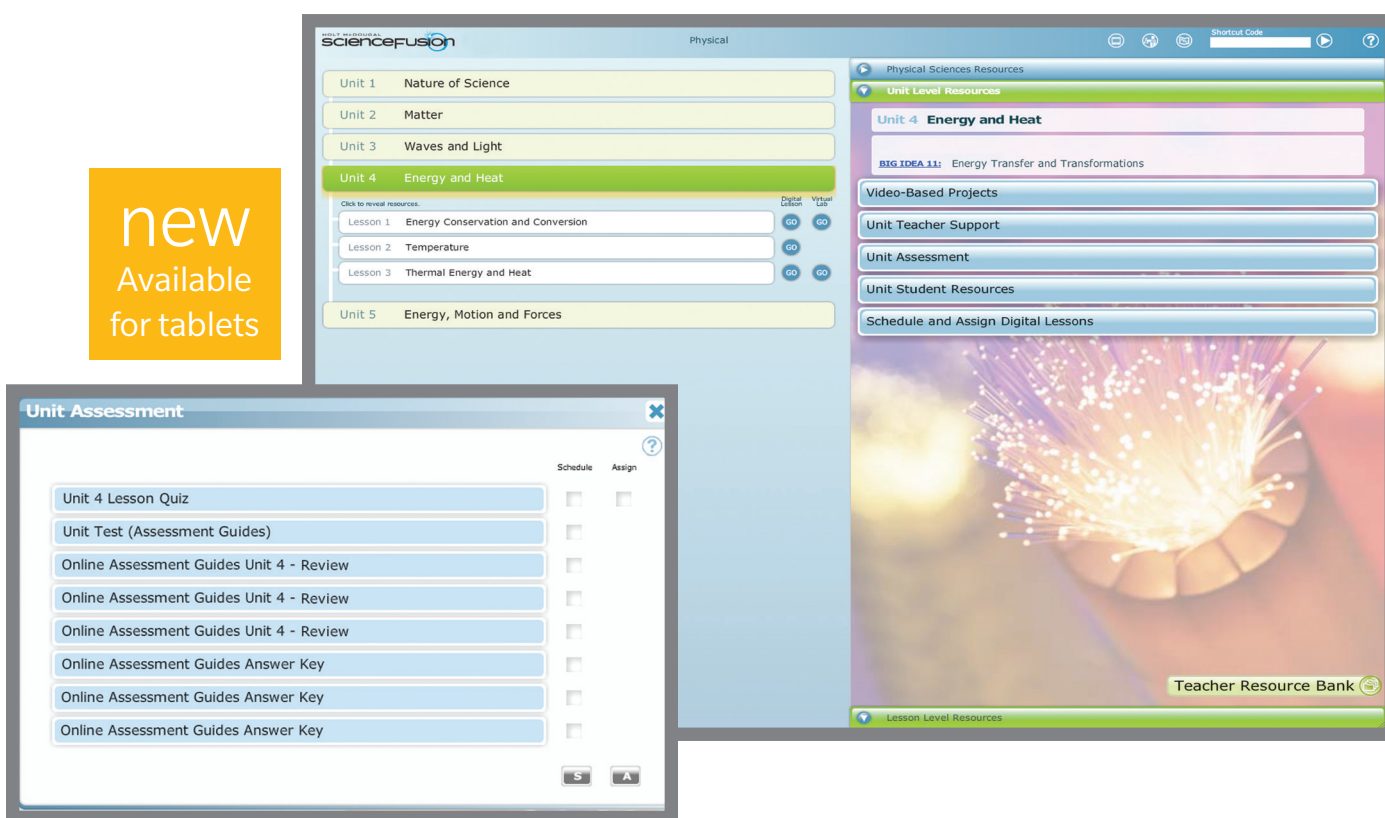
new
Available for tablets

HOLT McDOUGAL
SCIENCEFUSION

Physical

Shortcut Code

?

Unit 1 Nature of Science

Unit 2 Matter

Unit 3 Waves and Light

Unit 4 Energy and Heat

Click to reveal resources.

Digital Lesson

Virtual Lab

Lesson 1 Energy Conservation and Conversion GO GO

Lesson 2 Temperature GO

Lesson 3 Thermal Energy and Heat GO GO

Unit 5 Energy, Motion and Forces

Physical Sciences Resources

Unit Level Resources

Unit 4 Energy and Heat

BIG IDEA 11: Energy Transfer and Transformations

Video-Based Projects

Unit Teacher Support

Unit Assessment

Unit Student Resources

Schedule and Assign Digital Lessons

Teacher Resource Bank

Lesson Level Resources

Unit Assessment

?

Schedule

Assign

Unit 4 Lesson Quiz

Unit Test (Assessment Guides)

Online Assessment Guides Unit 4 - Review

Online Assessment Guides Unit 4 - Review

Online Assessment Guides Unit 4 - Review

Online Assessment Guides Answer Key

Online Assessment Guides Answer Key

Online Assessment Guides Answer Key

S

A